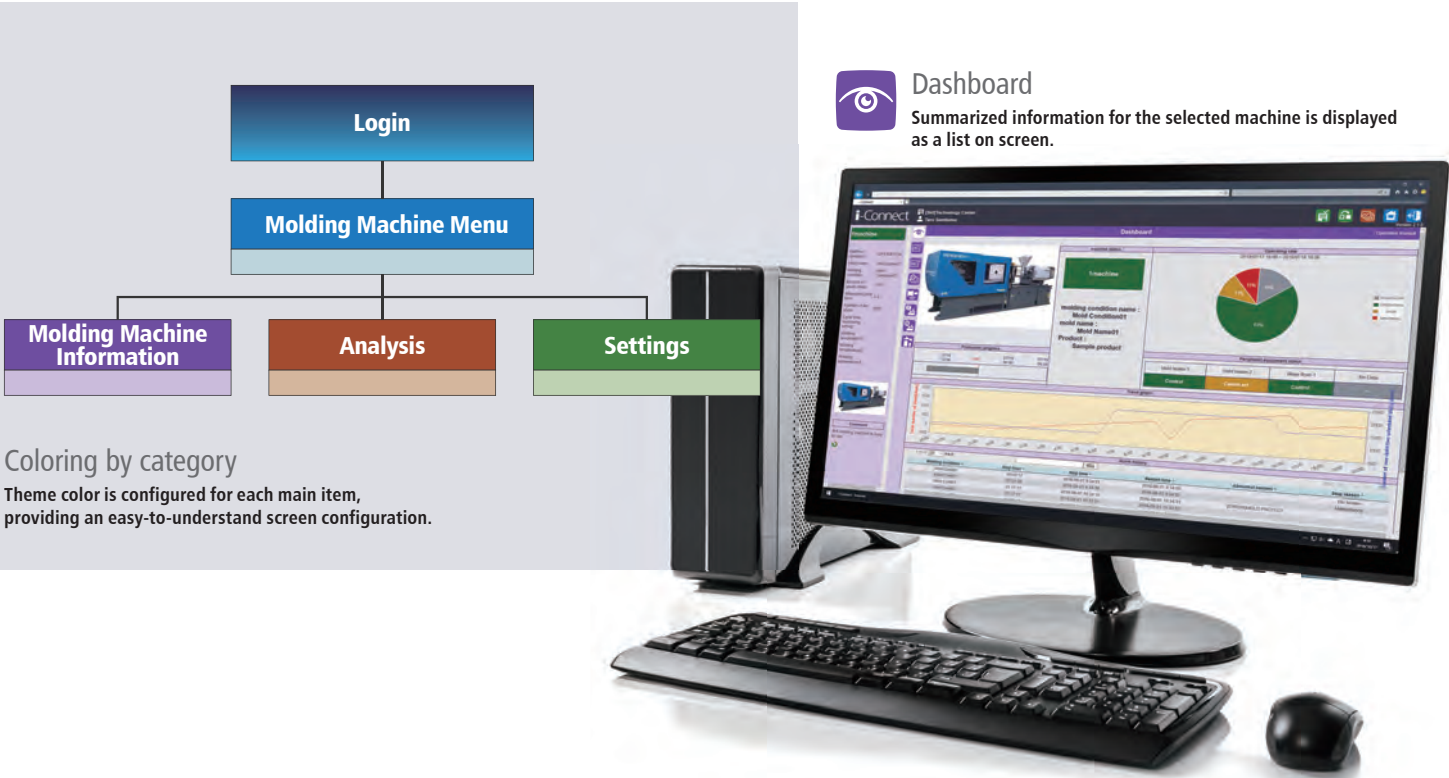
Login

Molding Machine Menu

Molding Machine Information

Analysis

Settings

Coloring by category

Theme color is configured for each main item, providing an easy-to-understand screen configuration.

Dashboard

Summarized information for the selected machine is displayed as a list on screen.

i-Connect

Dashboard

molding condition name :
Mold Condition01
mold name :
Mold Name01
Product :
Sample product

Control

Control

Control